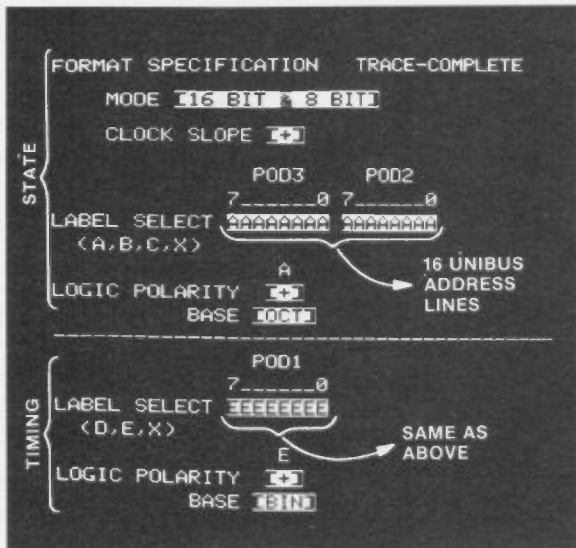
STATE

FORMAT SPECIFICATION TRACE-COMPLETE

MODE [16 BIT & 8 BIT]

CLOCK SLOPE [+]

POD3 POD2

7______0 7______0

LABEL SELECT AAAAAAAA AAAAAAAA

(A,B,C,X)

16 UNIBUS ADDRESS LINES

A

LOGIC POLARITY [+]

BASE [OCT]

TIMING

POD1

7______0

LABEL SELECT EEEEEEEE

(D,E,X)

SAME AS ABOVE

E

LOGIC POLARITY [+]

BASE [BIN]